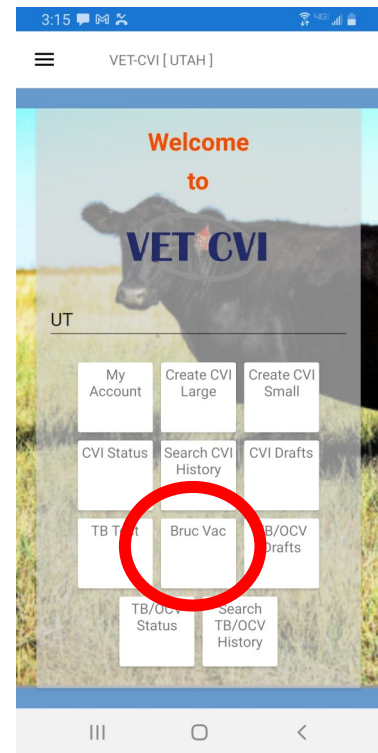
3:15

VET-CVI [ UTAH ]

Welcome to

VET CVI

UT

My Account

Create CVI Large

Create CVI Small

CVI Status

Search CVI History

CVI Drafts

TB Test

Bruc Vac

TB/OCV Drafts

TB/OCV Status

Search TB/OCV History